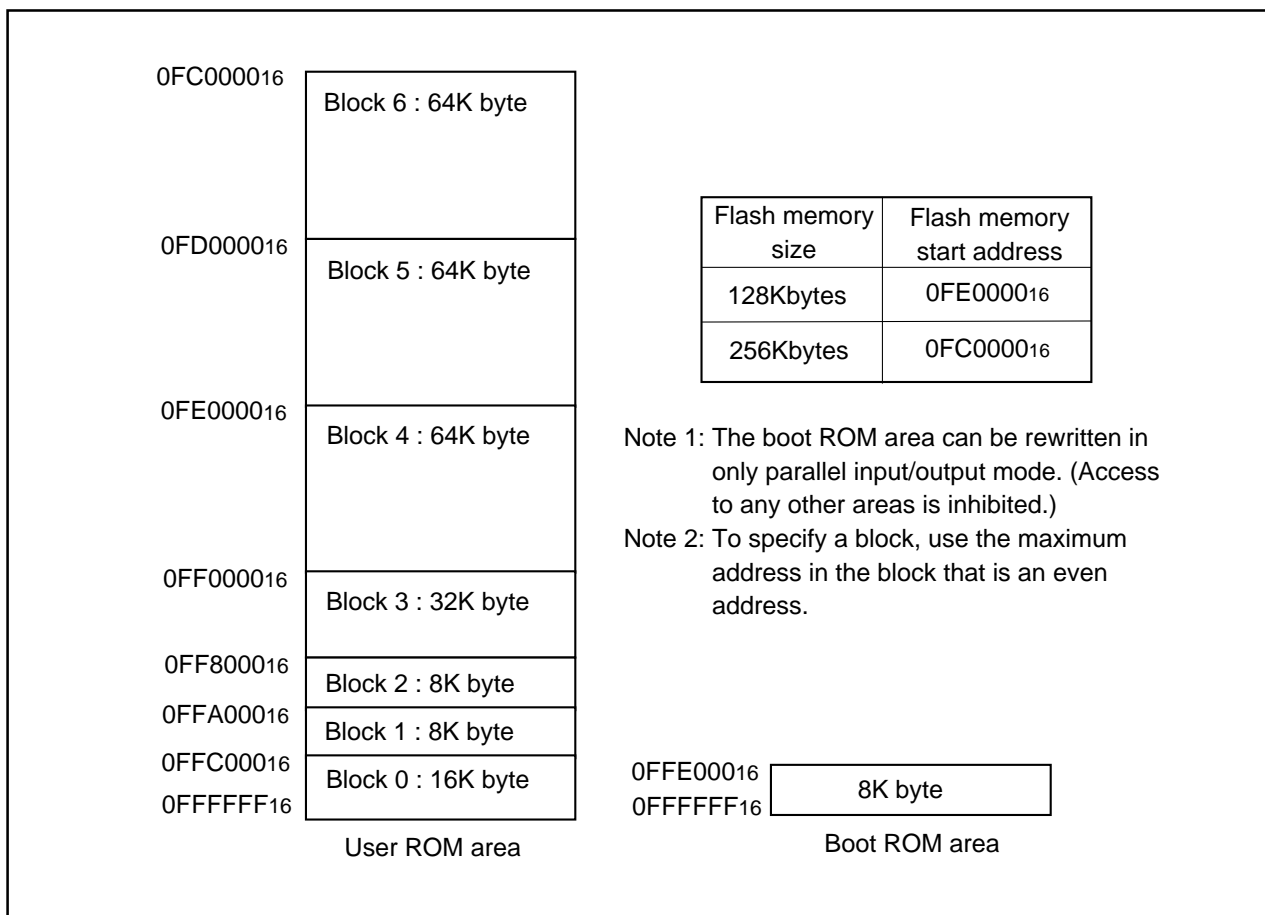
$0FC0000_{16}$
Block 6 : 64K byte

$0FD0000_{16}$
Block 5 : 64K byte

$0FE0000_{16}$
Block 4 : 64K byte

$0FF0000_{16}$
Block 3 : 32K byte

$0FF8000_{16}$
Block 2 : 8K byte

$0FFA000_{16}$
Block 1 : 8K byte

$0FFC000_{16}$
Block 0 : 16K byte

$0FFFFFF_{16}$

User ROM area

| Flash memory size | Flash memory start address |
|---|---|
| 128Kbytes | $0FE0000_{16}$ |
| 256Kbytes | $0FC0000_{16}$ |

Note 1: The boot ROM area can be rewritten in only parallel input/output mode. (Access to any other areas is inhibited.)
Note 2: To specify a block, use the maximum address in the block that is an even address.

$0FFE000_{16}$
$0FFFFFF_{16}$
8K byte

Boot ROM area